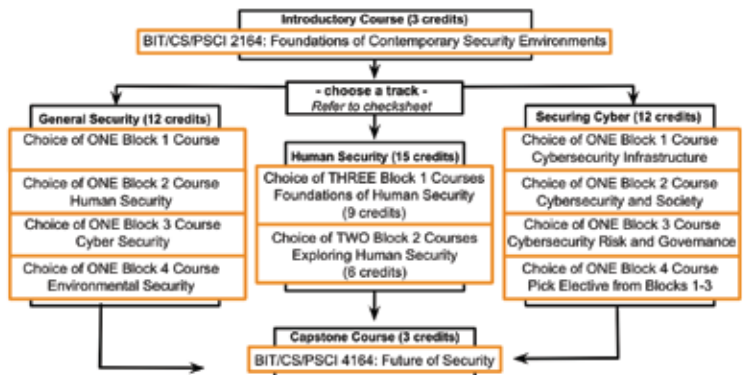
Introductory Course (3 credits)

BIT/CS/PSCI 2164: Foundations of Contemporary Security Environments

- choose a track -
Refer to checksheet

General Security (12 credits)

Choice of ONE Block 1 Course

Choice of ONE Block 2 Course
Human Security

Choice of ONE Block 3 Course
Cyber Security

Choice of ONE Block 4 Course
Environmental Security

Human Security (15 credits)

Choice of THREE Block 1 Courses
Foundations of Human Security
(9 credits)

Choice of TWO Block 2 Courses
Exploring Human Security
(6 credits)

Securing Cyber (12 credits)

Choice of ONE Block 1 Course
Cybersecurity Infrastructure

Choice of ONE Block 2 Course
Cybersecurity and Society

Choice of ONE Block 3 Course
Cybersecurity Risk and Governance

Choice of ONE Block 4 Course
Pick Elective from Blocks 1-3

Capstone Course (3 credits)

BIT/CS/PSCI 4164: Future of Security